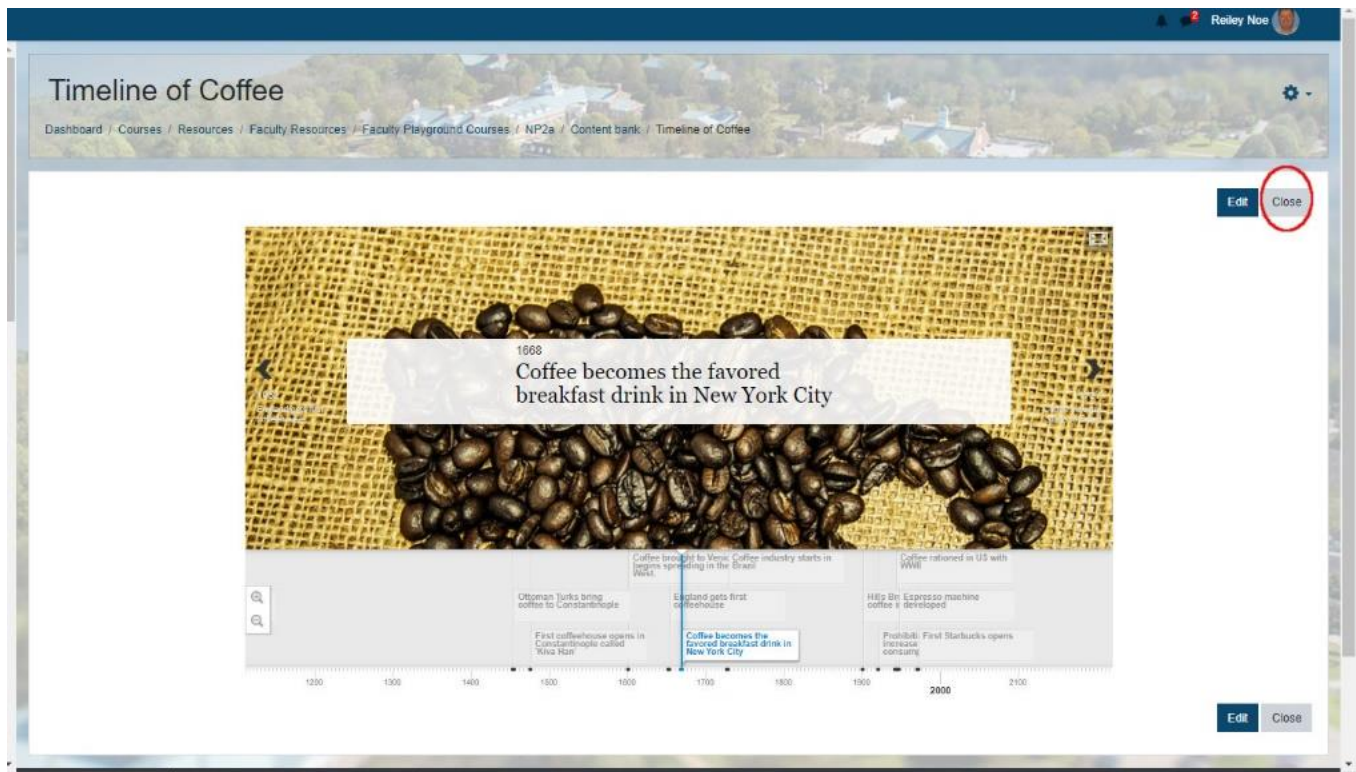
2 Reiley Noe

Timeline of Coffee

Dashboard / Courses / Resources / Faculty Resources / Faculty Playground Courses / NP2a / Content bank / Timeline of Coffee

Edit Close

1668
Coffee becomes the favored breakfast drink in New York City

Coffee brought to Venic begins spreading in the West.

Coffee industry starts in Brazil

Coffee rationed in US with WWII

Ottoman Turks bring coffee to Constantinople

England gets first coffeehouse

Hills Br coffee i

Espresso machine developed

First coffeehouse opens in Constantinople called 'Kiva Han'

Coffee becomes the favored breakfast drink in New York City

Prohibiti increase consum

First Starbucks opens

1200 1300 1400 1500 1600 1700 1800 1900 2000 2100

Edit Close